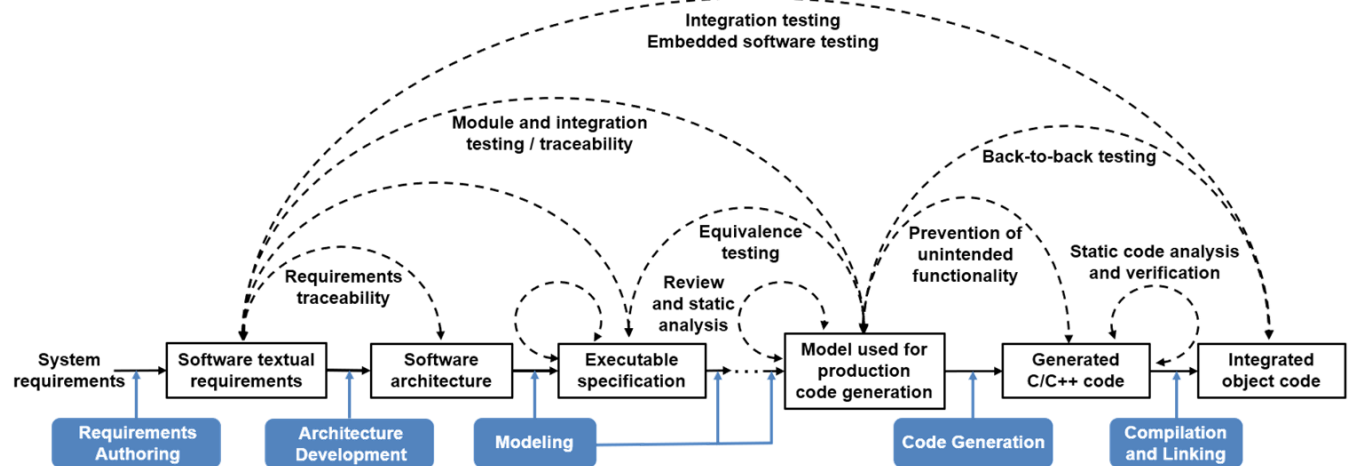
Integration testing
Embedded software testing

Module and integration testing / traceability

Back-to-back testing

Requirements traceability

Equivalence testing

Prevention of unintended functionality

Static code analysis and verification

Review and static analysis

System requirements

Software textual requirements

Software architecture

Executable specification

Model used for production code generation

Generated C/C++ code

Integrated object code

Requirements Authoring

Architecture Development

Modeling

Code Generation

Compilation and Linking